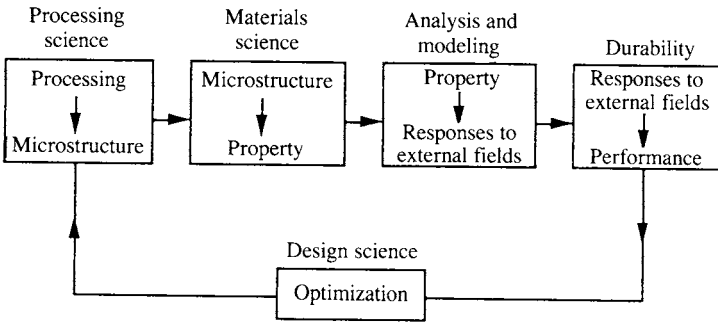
Processing science

Processing

Microstructure

Materials science

Microstructure

Property

Analysis and modeling

Property

Responses to external fields

Durability

Responses to external fields

Performance

Design science

Optimization